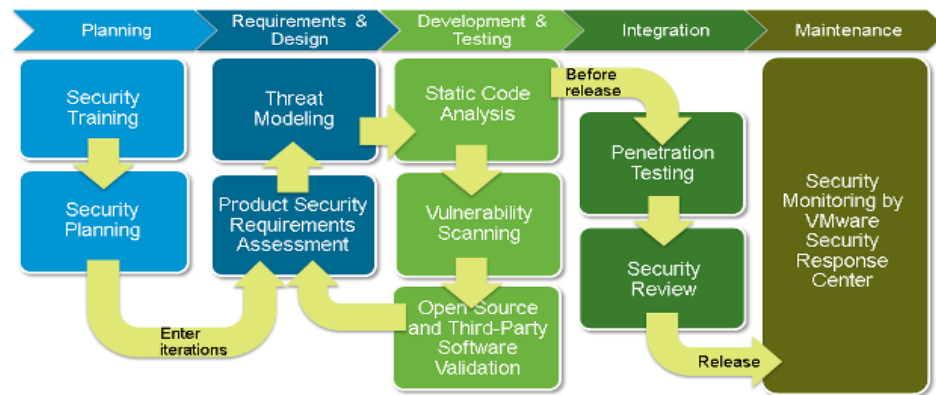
Planning

Requirements & Design

Development & Testing

Integration

Maintenance

Security Training

Security Planning

Threat Modeling

Product Security Requirements Assessment

Static Code Analysis

Vulnerability Scanning

Open Source and Third-Party Software Validation

Before release

Penetration Testing

Security Review

Security Monitoring by VMware Security Response Center

Enter iterations

Release